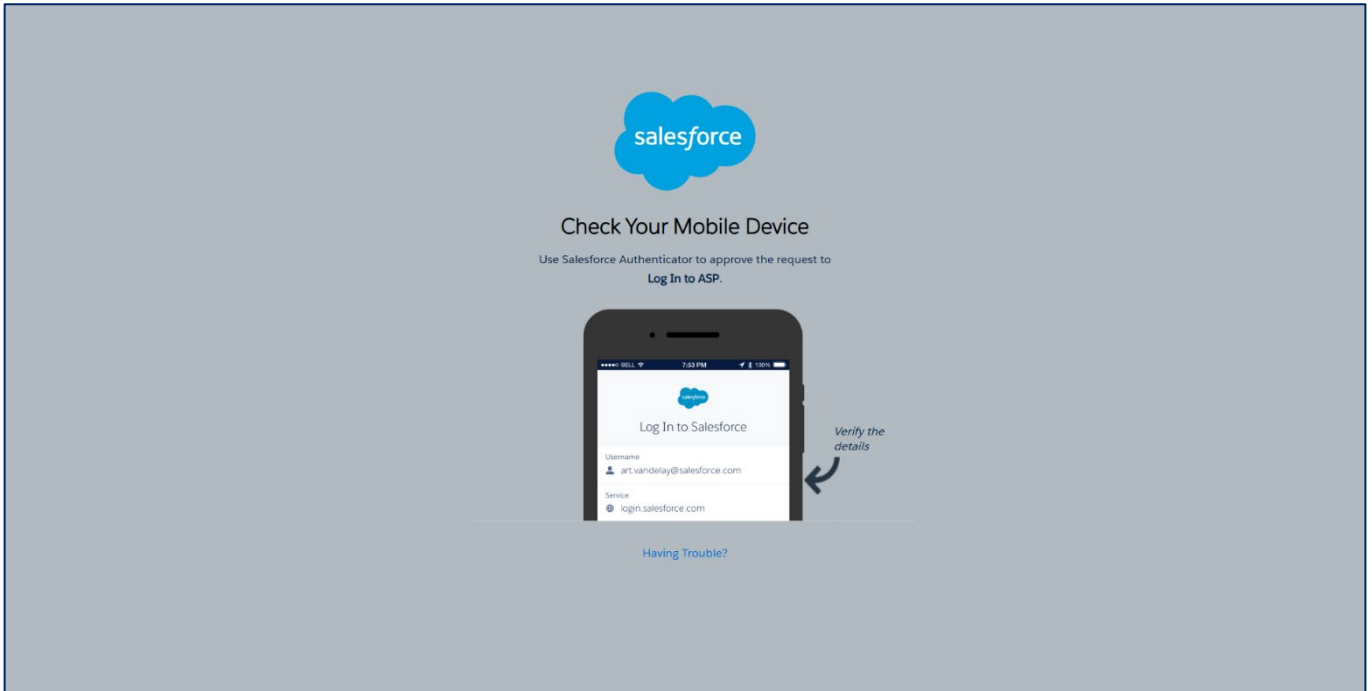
salesforce

Check Your Mobile Device

Use Salesforce Authenticator to approve the request to
**Log In to ASP**.

●●●●○ BELL 7:53 PM 100%

salesforce

Log In to Salesforce

Username
art.vandelay@salesforce.com

Service
login.salesforce.com

Verify the details

Having Trouble?